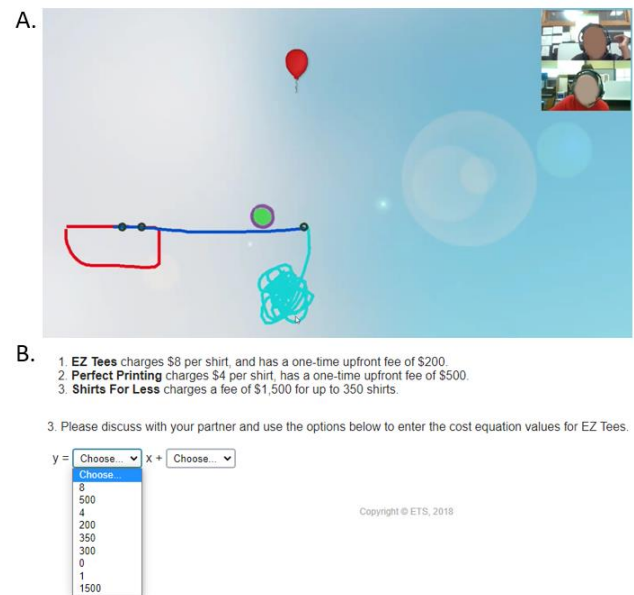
A.

B.

1. **EZ Tees** charges $8 per shirt, and has a one-time upfront fee of $200.
2. **Perfect Printing** charges $4 per shirt, has a one-time upfront fee of $500.
3. **Shirts For Less** charges a fee of $1,500 for up to 350 shirts.

3. Please discuss with your partner and use the options below to enter the cost equation values for EZ Tees.

y = Choose... x + Choose...

Choose...
8
500
4
200
350
300
0
1
1500

Copyright © ETS, 2018